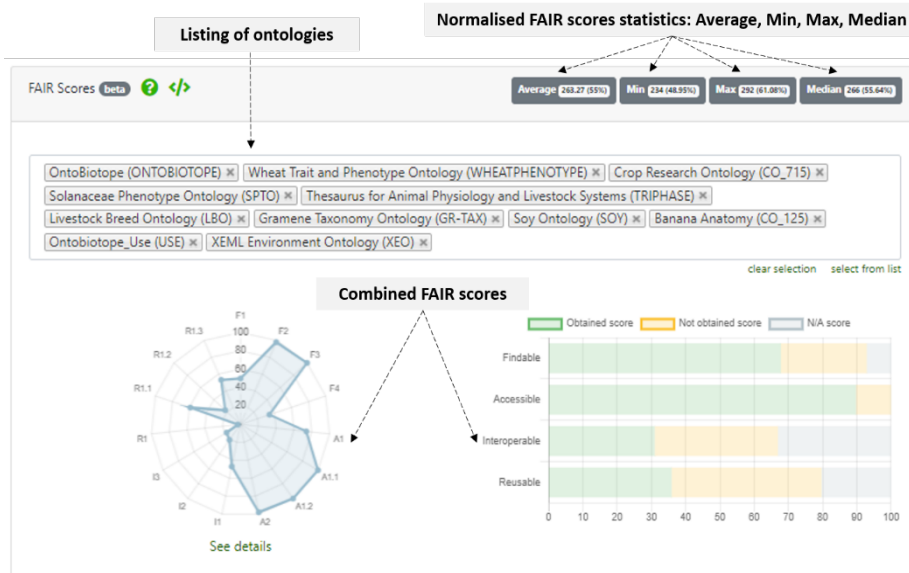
Normalised FAIR scores statistics: Average, Min, Max, Median

Listing of ontologies

FAIR Scores beta

Average 263.27 (55%) Min 234 (48.95%) Max 292 (61.08%) Median 266 (55.64%)

OntoBiotope (ONTOBIOTOPE) ✖ Wheat Trait and Phenotype Ontology (WHEATPHENOTYPE) ✖ Crop Research Ontology (CO_715) ✖ Solanaceae Phenotype Ontology (SPTO) ✖ Thesaurus for Animal Physiology and Livestock Systems (TRIPHASE) ✖ Livestock Breed Ontology (LBO) ✖ Gramene Taxonomy Ontology (GR-TAX) ✖ Soy Ontology (SOY) ✖ Banana Anatomy (CO_125) ✖ Ontobiotope_Use (USE) ✖ XEML Environment Ontology (XEO) ✖

clear selection select from list

Combined FAIR scores

F1 F2 F3 F4 A1 A1.1 A1.2 A2 I1 I2 I3 R1 R1.1 R1.2 R1.3
100 80 60 40 20

See details

Obtained score Not obtained score N/A score

Findable
Accessible
Interoperable
Reusable

0 10 20 30 40 50 60 70 80 90 100